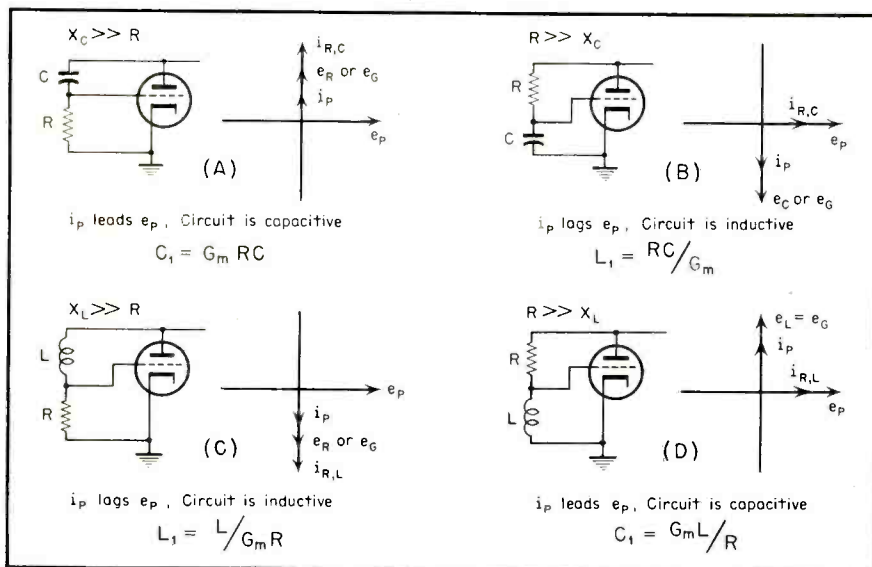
$X_C >> R$

C

R

$i_{R,C}$

$e_R$ or $e_G$

$i_P$

$e_P$

(A)

$i_P$ leads $e_P$, Circuit is capacitive

$C_1 = G_m RC$

$R >> X_C$

R

C

$i_{R,C}$

$e_P$

$i_P$

$e_C$ or $e_G$

(B)

$i_P$ lags $e_P$, Circuit is inductive

$L_1 = RC/G_m$

$X_L >> R$

L

R

$e_P$

$i_P$

$e_R$ or $e_G$

$i_{R,L}$

(C)

$i_P$ lags $e_P$, Circuit is inductive

$L_1 = L/G_m R$

$R >> X_L$

R

L

$e_L = e_G$

$i_P$

$i_{R,L}$

$e_P$

(D)

$i_P$ leads $e_P$, Circuit is capacitive

$C_1 = G_m L/R$